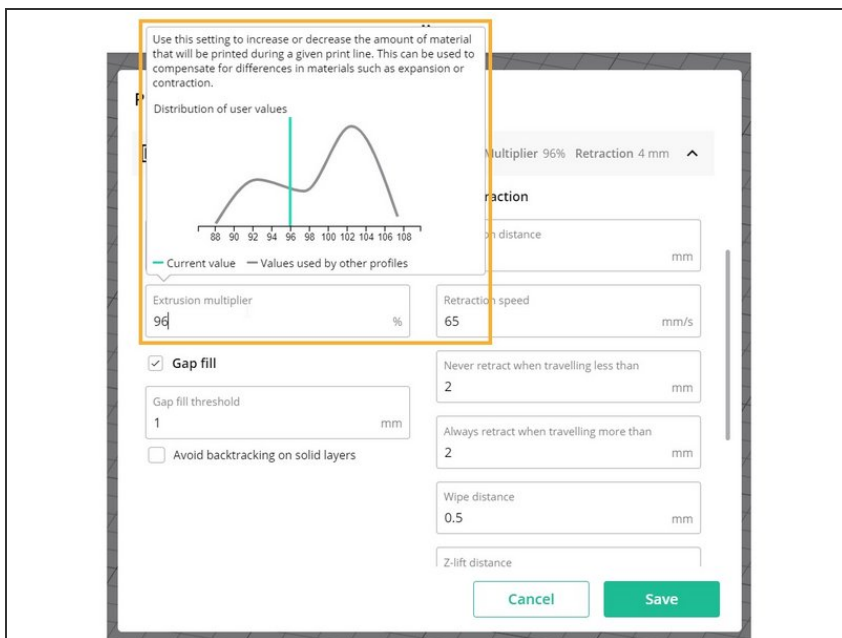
Use this setting to increase or decrease the amount of material that will be printed during a given print line. This can be used to compensate for differences in materials such as expansion or contraction.

Distribution of user values

88 90 92 94 96 98 100 102 104 106 108

— Current value — Values used by other profiles

Extrusion multiplier
96 %

Multiplier 96% Retraction 4 mm

raction

n distance
mm

Retraction speed
65 mm/s

Gap fill

Gap fill threshold
1 mm

Avoid backtracking on solid layers

Never retract when travelling less than
2 mm

Always retract when travelling more than
2 mm

Wipe distance
0.5 mm

Z-lift distance

Cancel

Save